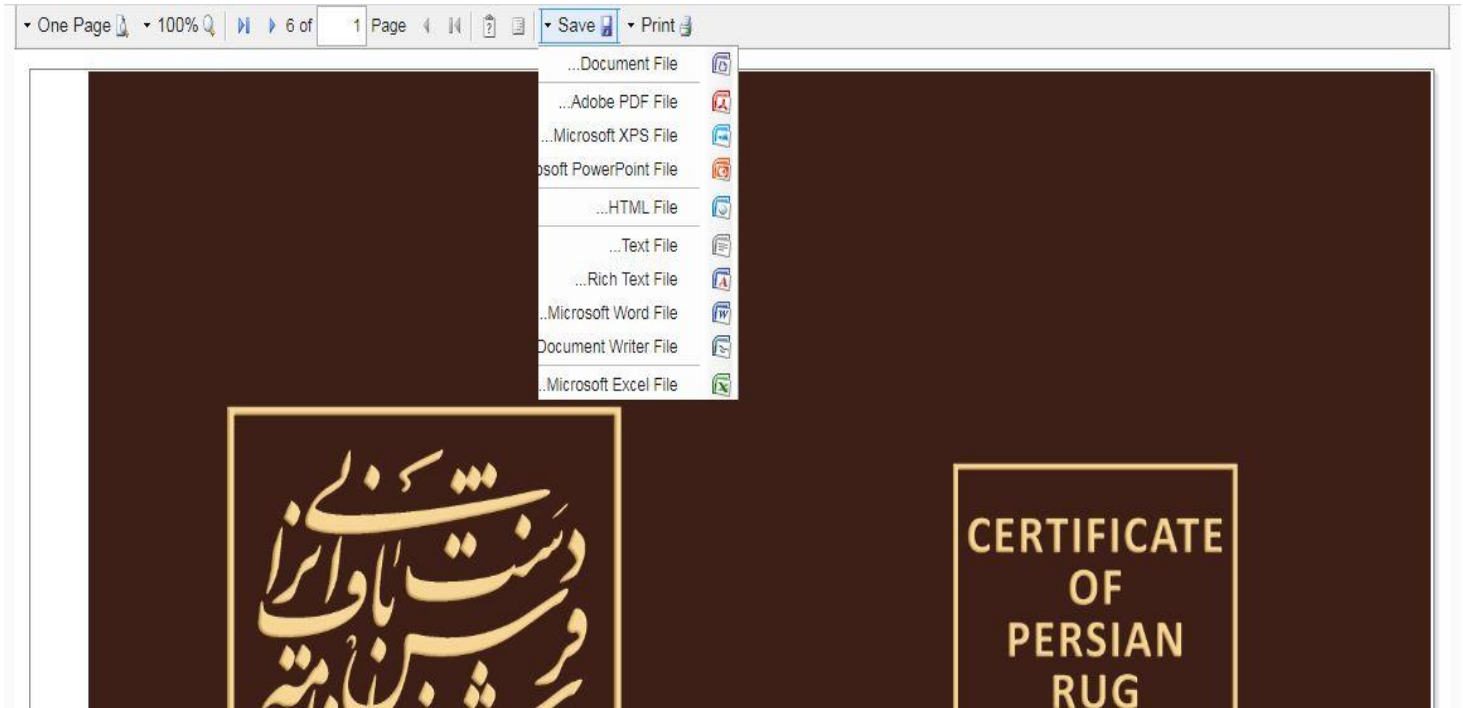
One Page 100% 6 of 1 Page Save Print

...Document File
...Adobe PDF File
...Microsoft XPS File
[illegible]osoft PowerPoint File
...HTML File
...Text File
...Rich Text File
..Microsoft Word File
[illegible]Document Writer File
..Microsoft Excel File

فرش دستباف ایران
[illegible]

CERTIFICATE OF PERSIAN RUG